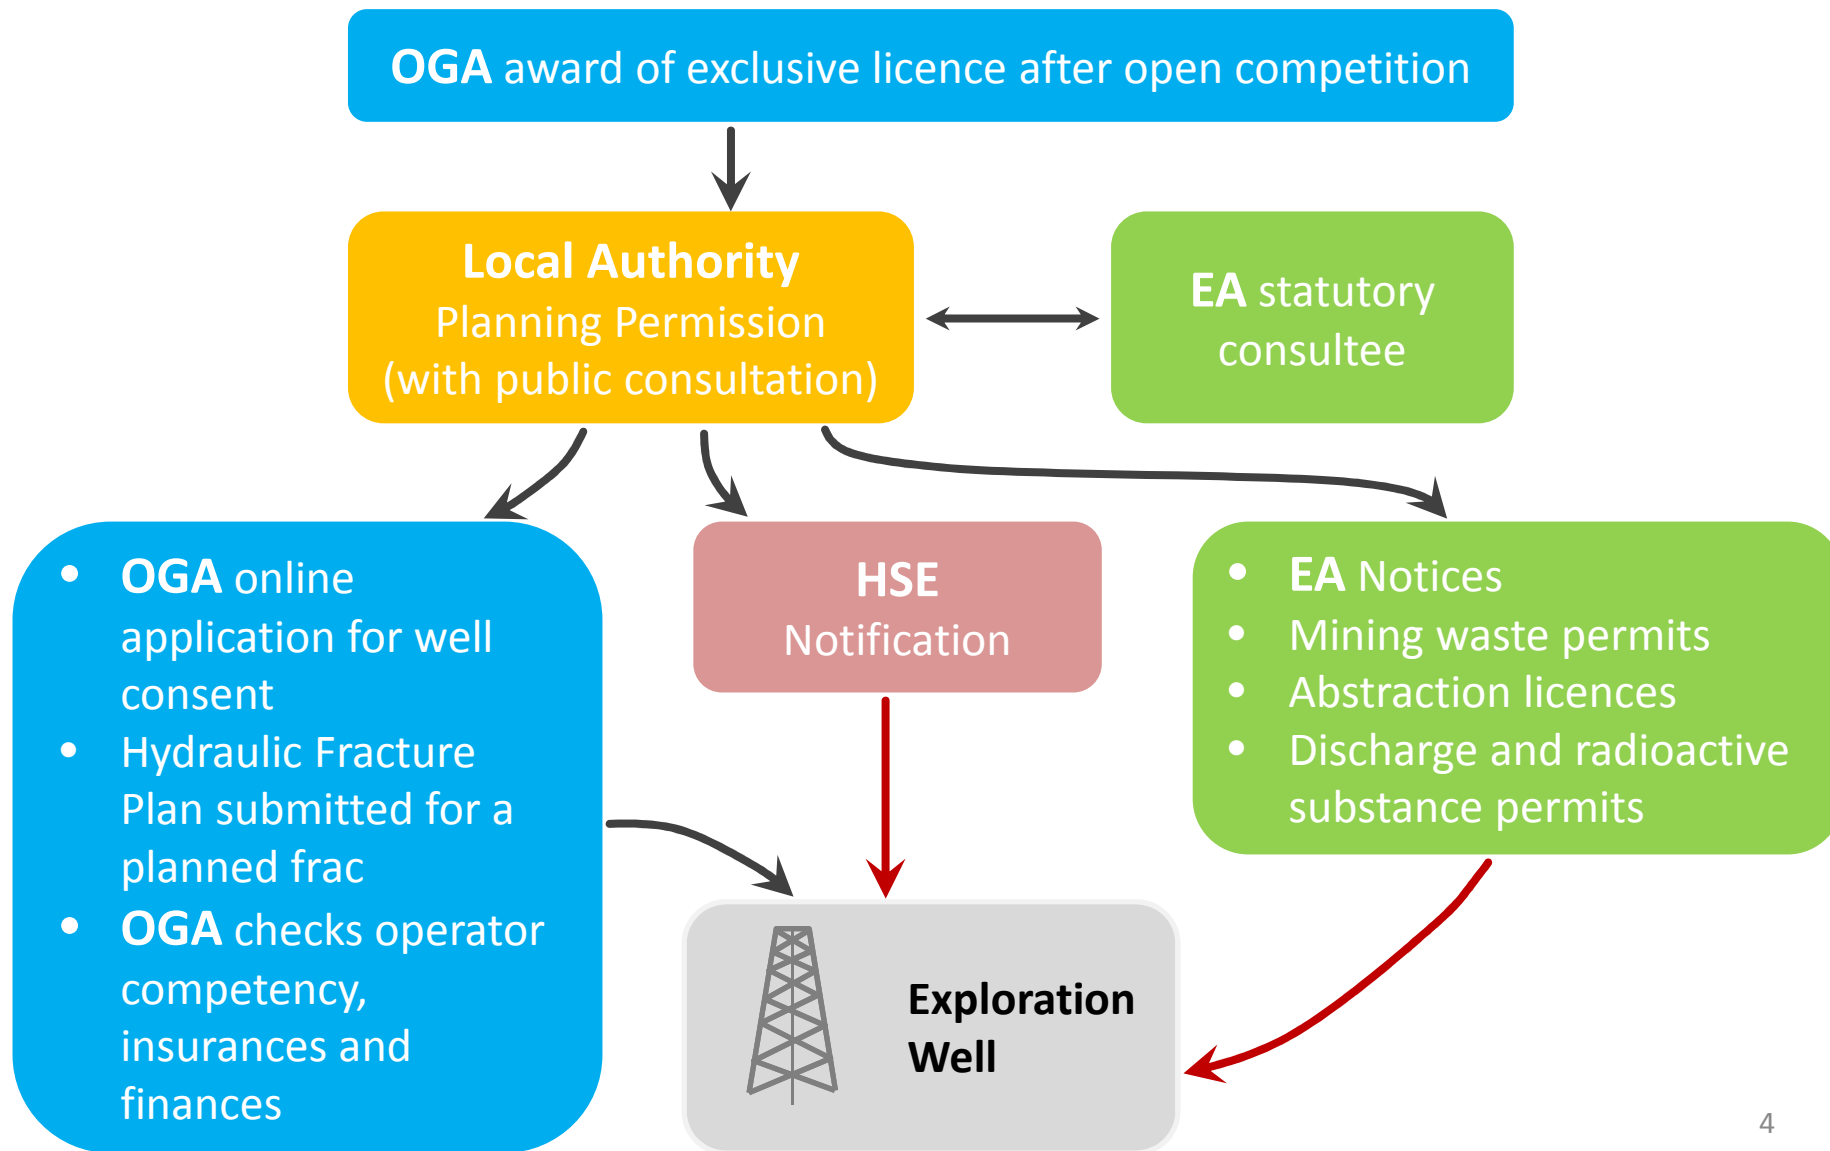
**OGA** award of exclusive licence after open competition

**Local Authority**
Planning Permission
(with public consultation)

**EA** statutory consultee

- **OGA** online application for well consent
- Hydraulic Fracture Plan submitted for a planned frac
- **OGA** checks operator competency, insurances and finances

**HSE**
Notification

- **EA** Notices
- Mining waste permits
- Abstraction licences
- Discharge and radioactive substance permits

**Exploration Well**

4